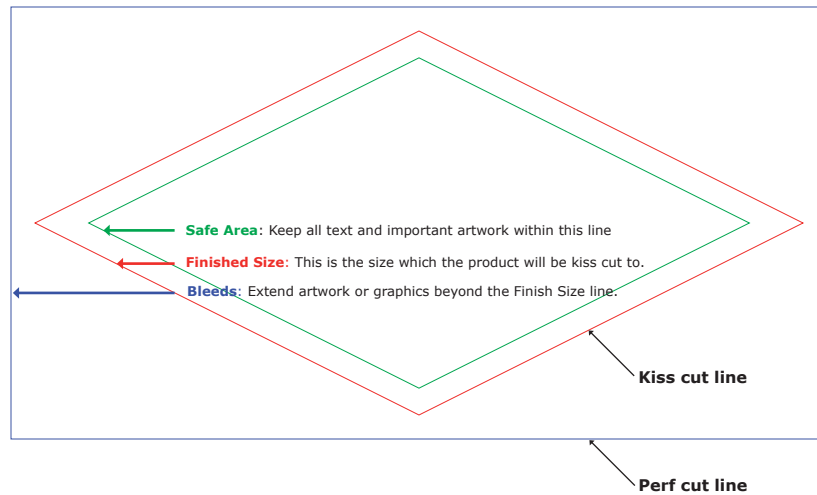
Safe Area: Keep all text and important artwork within this line

Finished Size: This is the size which the product will be kiss cut to.

Bleeds: Extend artwork or graphics beyond the Finish Size line.

Kiss cut line

Perf cut line